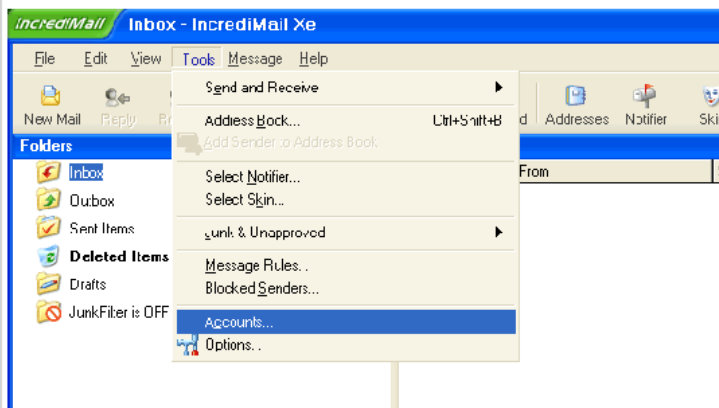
IncrediMail Inbox - IncrediMail Xe

File Edit View Tools Message Help

New Mail Reply R

Folders

Inbox
Outbox
Sent Items
Deleted Items
Drafts
JunkFilter is OFF

Send and Receive
Address Book... Ctrl+Shift+B
Add Sender to Address Book
Select Notifier...
Select Skin...
Junk & Unapproved
Message Rules...
Blocked Senders...
Accounts...
Options...

d Addresses Notifier Ski

From